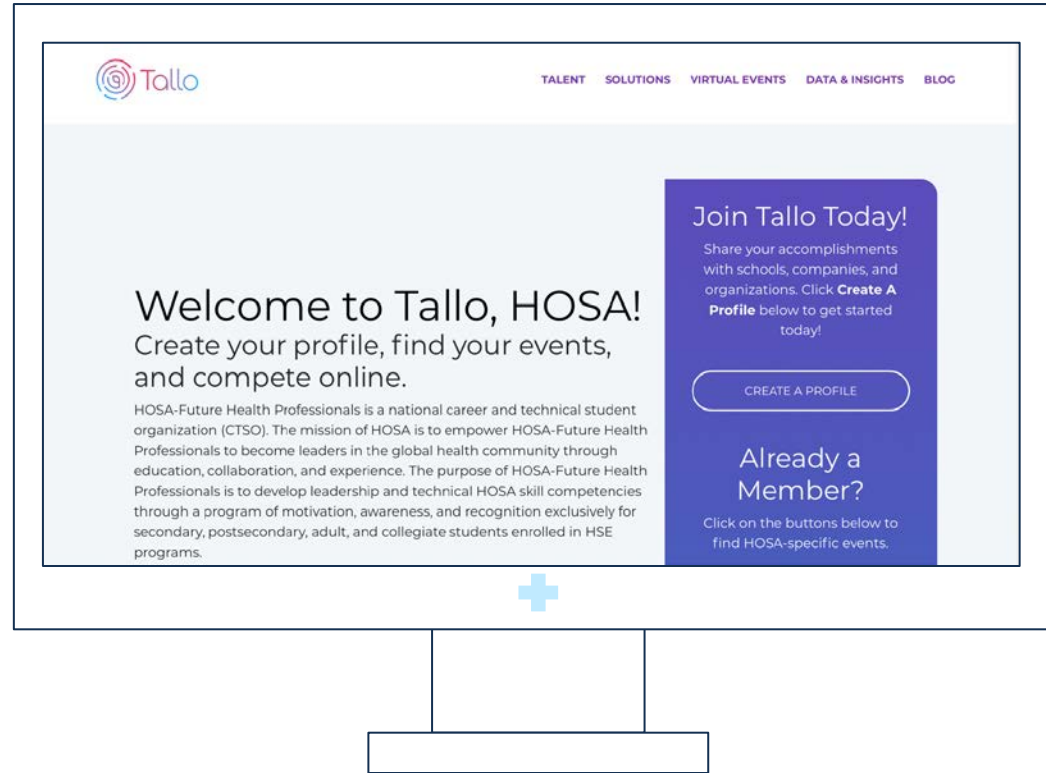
Tallo

TALENT SOLUTIONS VIRTUAL EVENTS DATA & INSIGHTS BLOG

Welcome to Tallo, HOSA!

Create your profile, find your events, and compete online.

HOSA-Future Health Professionals is a national career and technical student organization (CTSO). The mission of HOSA is to empower HOSA-Future Health Professionals to become leaders in the global health community through education, collaboration, and experience. The purpose of HOSA-Future Health Professionals is to develop leadership and technical HOSA skill competencies through a program of motivation, awareness, and recognition exclusively for secondary, postsecondary, adult, and collegiate students enrolled in HSE programs.

Join Tallo Today!

Share your accomplishments with schools, companies, and organizations. Click **Create A Profile** below to get started today!

CREATE A PROFILE

Already a Member?

Click on the buttons below to find HOSA-specific events.